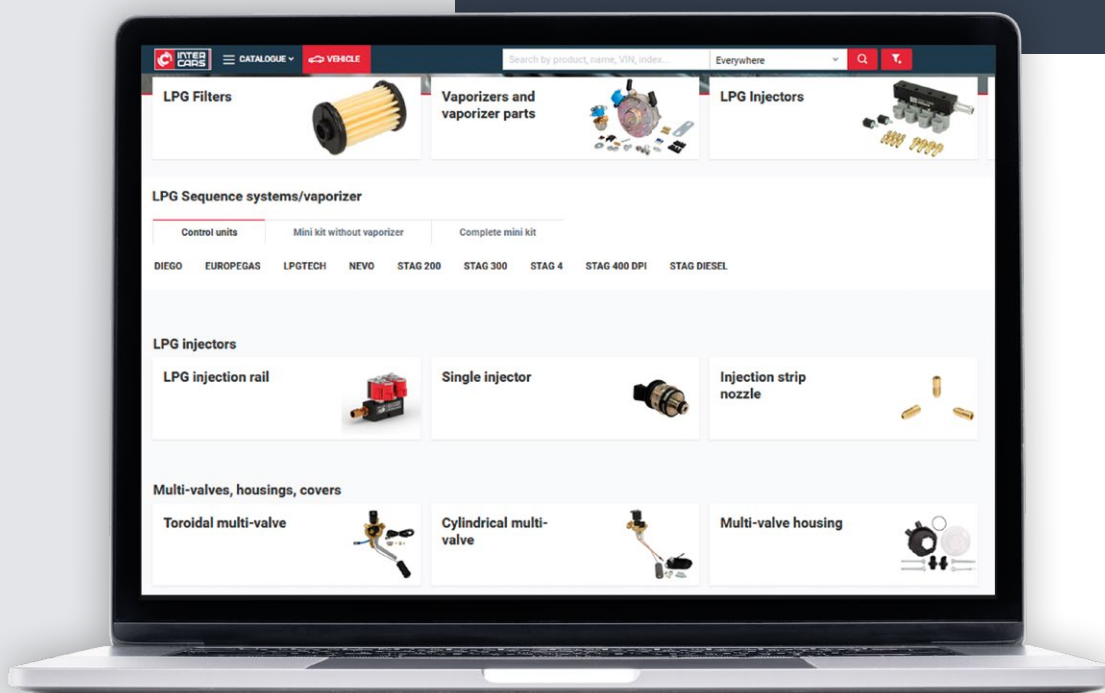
INTER CARS CATALOGUE VEHICLE Search by product, name, VIN, index... Everywhere

LPG Filters

Vaporizers and vaporizer parts

LPG Injectors

LPG Sequence systems/vaporizer

Control units | Mini kit without vaporizer | Complete mini kit

DIEGO EUROPEGAS LPGTECH NEVO STAG 200 STAG 300 STAG 4 STAG 400 DPI STAG DIESEL

LPG injectors

LPG injection rail

Single injector

Injection strip nozzle

Multi-valves, housings, covers

Toroidal multi-valve

Cylindrical multi-valve

Multi-valve housing